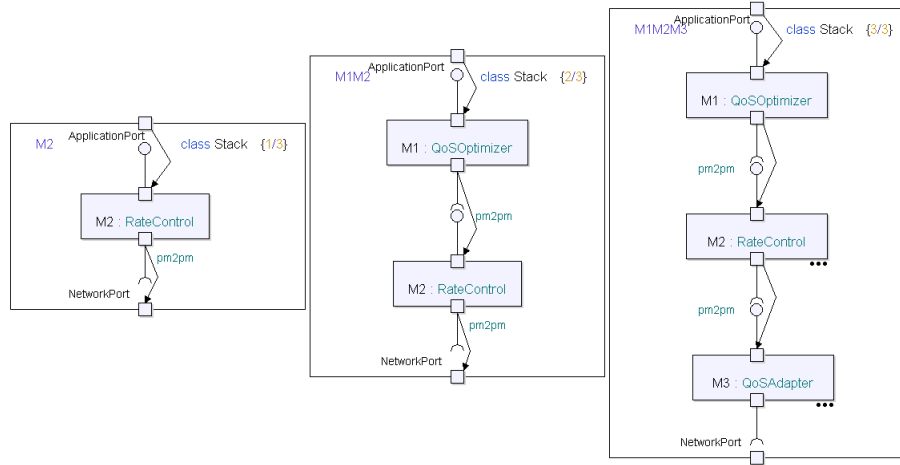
M2
ApplicationPort
class Stack {1/3}
M2 : RateControl
pm2pm
NetworkPort

M1M2
ApplicationPort
class Stack {2/3}
M1 : QoSOptimizer
pm2pm
M2 : RateControl
pm2pm
NetworkPort

M1M2M3
ApplicationPort
class Stack {3/3}
M1 : QoSOptimizer
pm2pm
M2 : RateControl
...
pm2pm
M3 : QoSAdapter
...
NetworkPort